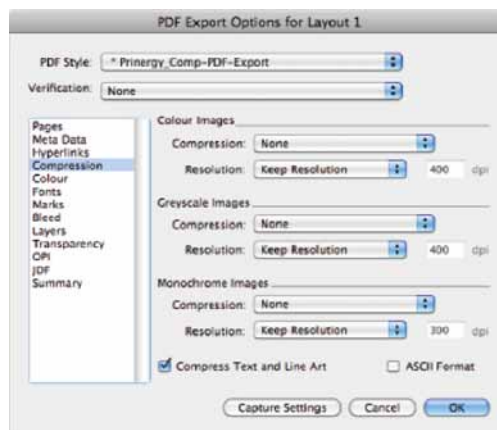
PDF Export Options for Layout 1

PDF Style: * Prinergy_Comp-PDF-Export

Verification: None

Pages
Meta Data
Hyperlinks
Compression
Colour
Fonts
Marks
Bleed
Layers
Transparency
OPI
JDF
Summary

Colour Images

Compression: None

Resolution: Keep Resolution 400 dpi

Greyscale Images

Compression: None

Resolution: Keep Resolution 400 dpi

Monochrome Images

Compression: None

Resolution: Keep Resolution 300 dpi

Compress Text and Line Art

ASCII Format

Capture Settings

Cancel

OK